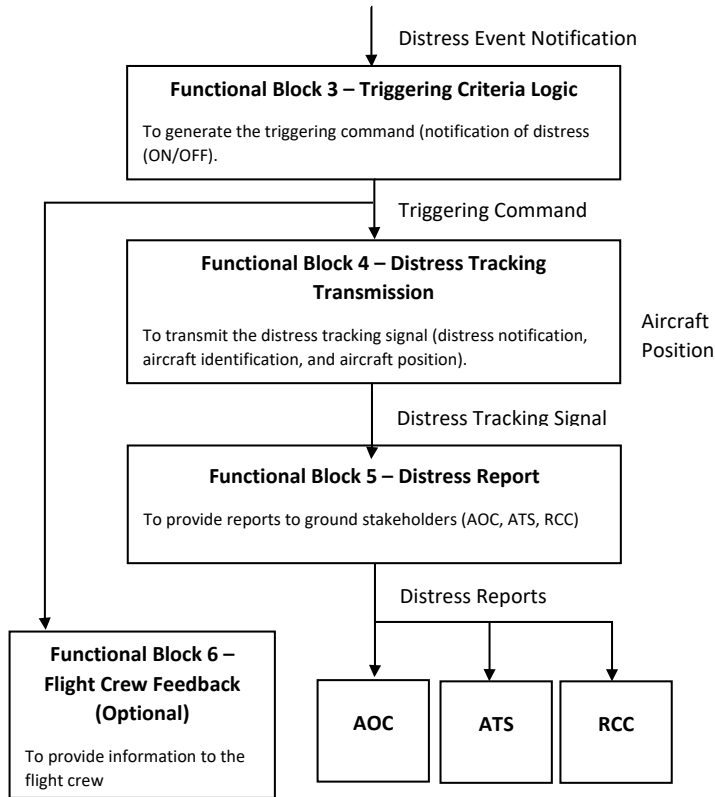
Distress Event Notification

**Functional Block 3 – Triggering Criteria Logic**

To generate the triggering command (notification of distress (ON/OFF).

Triggering Command

**Functional Block 4 – Distress Tracking Transmission**

To transmit the distress tracking signal (distress notification, aircraft identification, and aircraft position).

Aircraft Position

Distress Tracking Signal

**Functional Block 5 – Distress Report**

To provide reports to ground stakeholders (AOC, ATS, RCC)

Distress Reports

**Functional Block 6 – Flight Crew Feedback (Optional)**

To provide information to the flight crew

**AOC**

**ATS**

**RCC**